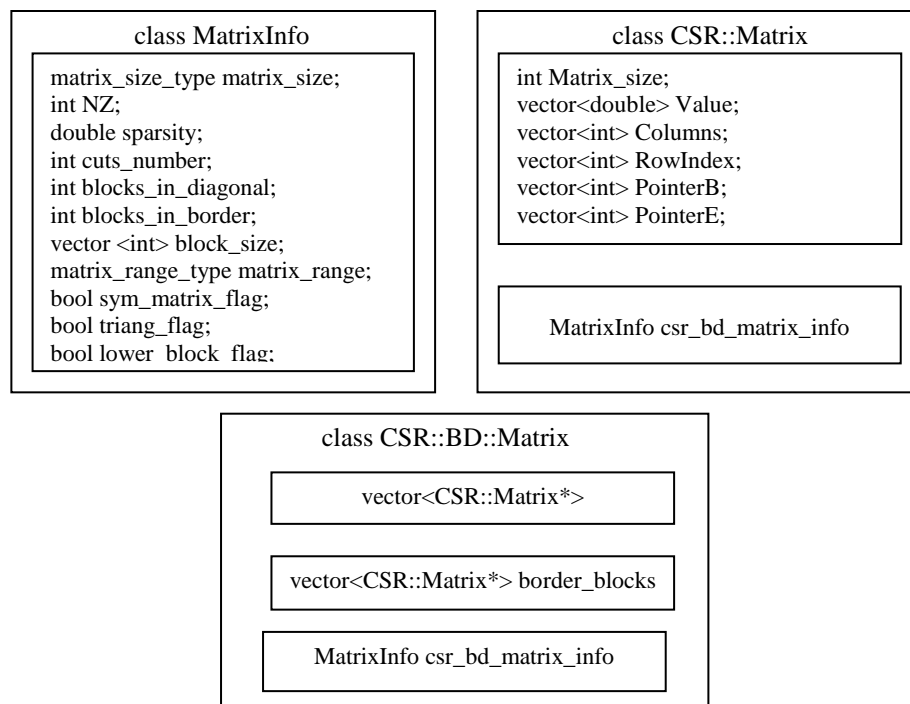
class MatrixInfo

matrix_size_type matrix_size;
int NZ;
double sparsity;
int cuts_number;
int blocks_in_diagonal;
int blocks_in_border;
vector <int> block_size;
matrix_range_type matrix_range;
bool sym_matrix_flag;
bool triang_flag;
bool lower_block_flag;

class CSR::Matrix

int Matrix_size;
vector<double> Value;
vector<int> Columns;
vector<int> RowIndex;
vector<int> PointerB;
vector<int> PointerE;

MatrixInfo csr_bd_matrix_info

class CSR::BD::Matrix

vector<CSR::Matrix*>

vector<CSR::Matrix*> border_blocks

MatrixInfo csr_bd_matrix_info